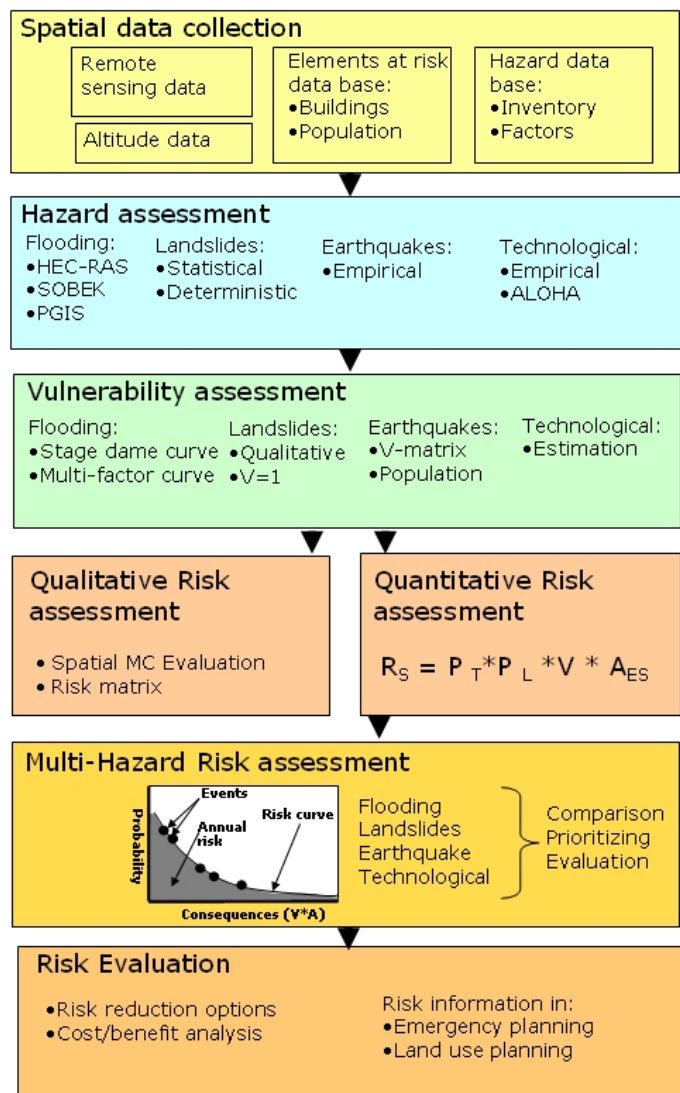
Spatial data collection

Remote sensing data

Altitude data

Elements at risk data base:
•Buildings
•Population

Hazard data base:
•Inventory
•Factors

Hazard assessment

Flooding:
•HEC-RAS
•SOBEK
•PGIS

Landslides:
•Statistical
•Deterministic

Earthquakes:
•Empirical

Technological:
•Empirical
•ALOHA

Vulnerability assessment

Flooding:
•Stage dame curve
•Multi-factor curve

Landslides:
•Qualitative
•V=1

Earthquakes:
•V-matrix
•Population

Technological:
•Estimation

Qualitative Risk assessment

• Spatial MC Evaluation
• Risk matrix

Quantitative Risk assessment

$R_S = P_T * P_L * V * A_{ES}$

Multi-Hazard Risk assessment

Events
Annual risk
Risk curve
Probability
Consequences (V*A)

Flooding
Landslides
Earthquake
Technological

Comparison
Prioritizing
Evaluation

Risk Evaluation

•Risk reduction options
•Cost/benefit analysis

Risk information in:
•Emergency planning
•Land use planning